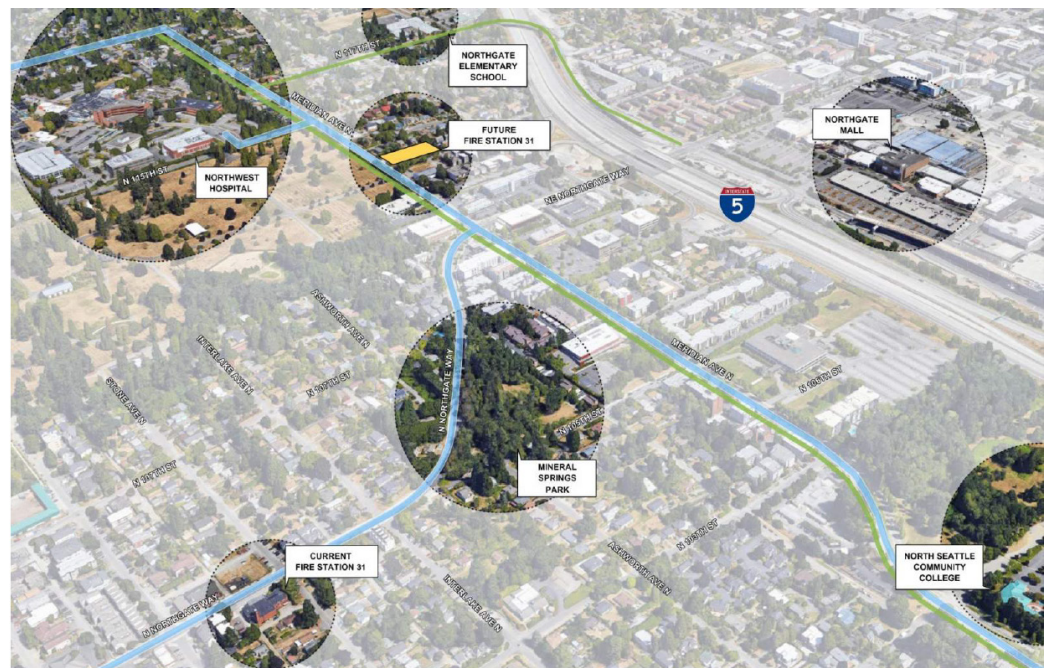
N 117TH ST

NORTHGATE ELEMENTARY SCHOOL

MERIDIAN AVE N

FUTURE FIRE STATION 31

N 115TH ST

NORTHWEST HOSPITAL

NE NORTHGATE WAY

INTERSTATE 5

NORTHGATE MALL

ASHWORTH AVE N

INTERLAKE AVE N

N 107TH ST

STONE AVE N

N 107TH ST

N NORTHGATE WAY

N 105TH ST

MERIDIAN AVE N

N 100TH ST

MINERAL SPRINGS PARK

ASHWORTH AVE N

N 103RD ST

CURRENT FIRE STATION 31

INTERLAKE AVE N

N NORTHGATE WAY

NORTH SEATTLE COMMUNITY COLLEGE